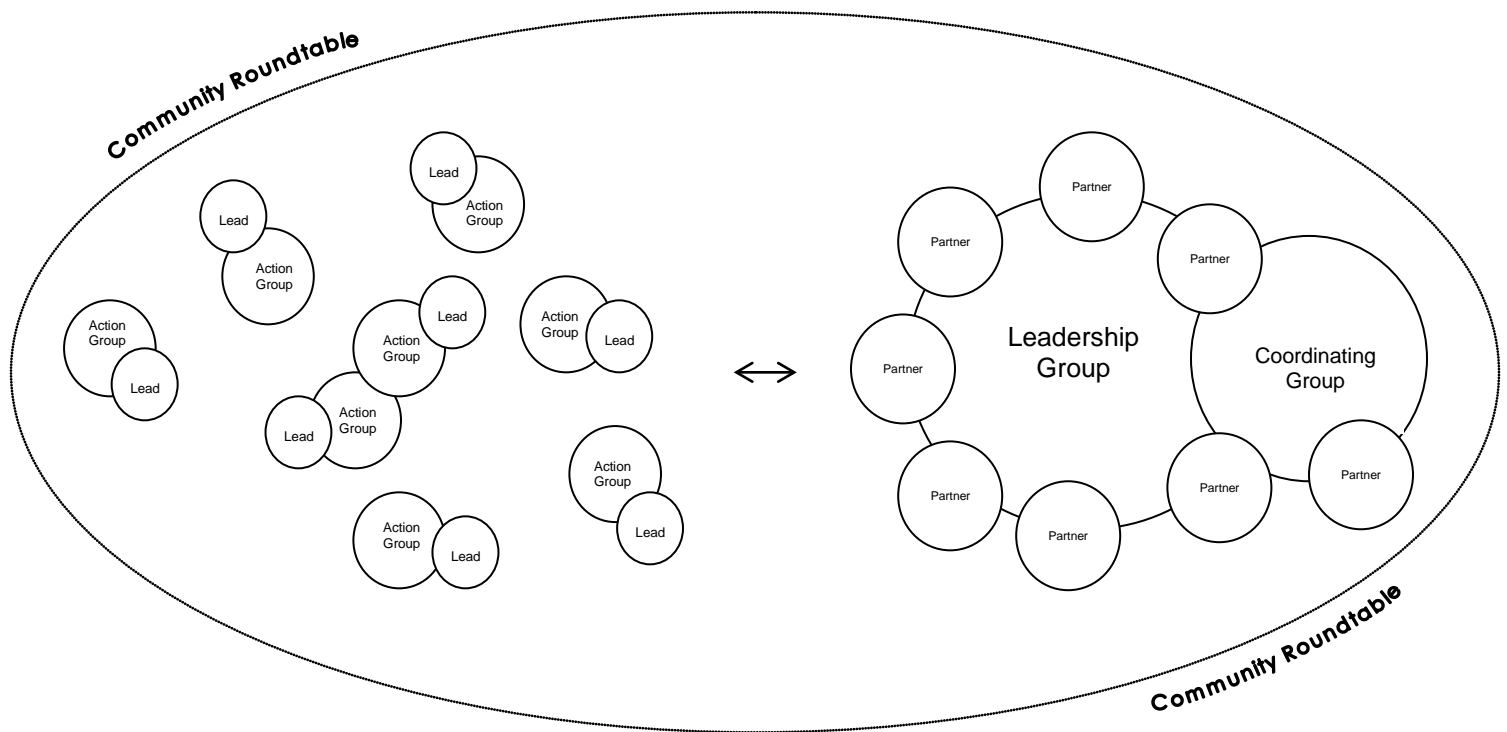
Community Roundtable

Lead
Action Group

Lead
Action Group

Action Group
Lead

Action Group
Lead

Lead
Action Group

Action Group
Lead

Action Group
Lead

Action Group
Lead

$\leftrightarrow$

Partner
Partner
Partner
Partner
Leadership Group
Coordinating Group
Partner
Partner
Partner
Partner

Community Roundtable